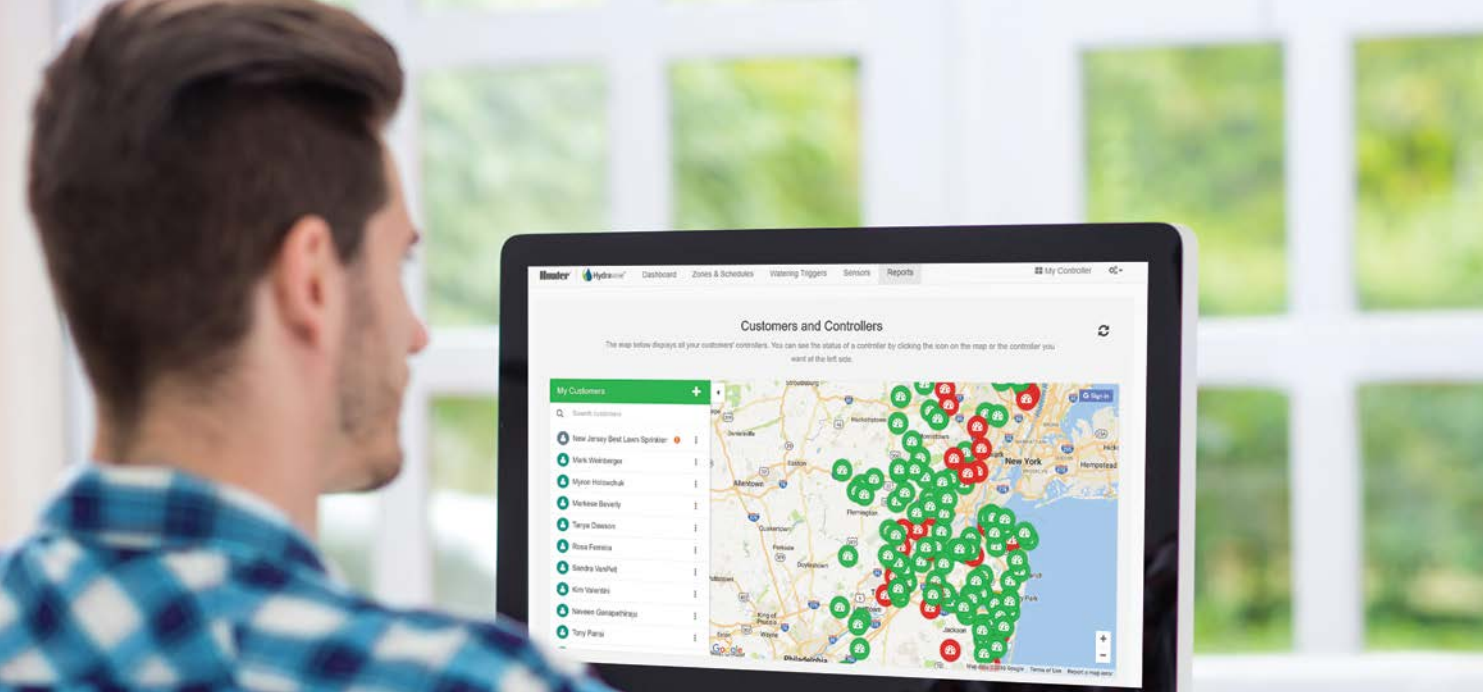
Hunter Hydrawise Dashboard Zones & Schedules Watering Triggers Sensors Reports My Controller

Customers and Controllers

The map below displays all your customers' controllers. You can see the status of a controller by clicking the icon on the map or the controller you want at the left side.

My Customers +

Search customers

New Jersey Best Lawn Sprinkler
Mark Weinberger
Myron Hrinewchuk
Merkese Beverly
Tanya Dawson
Rosa Ferreira
Sandra VanPelt
Kim Valentini
Naveen Ganapathiraju
Tony Parisi

Sign in

Stroudsburg
Allentown
Easton
Quakertown
Flemington
Doylestown
Philadelphia
New York
Hempstead
Jackson
Google
Map data ©2016 Google Terms of Use Report a map error